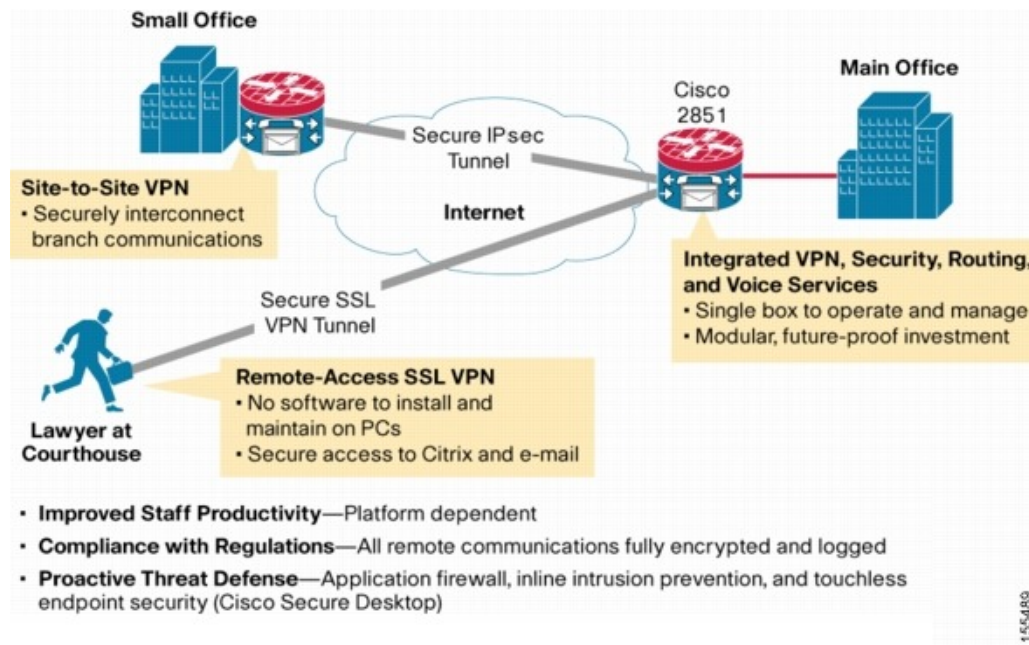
Small Office

Site-to-Site VPN
• Securely interconnect branch communications

Secure IPsec Tunnel

Internet

Cisco 2851

Main Office

Integrated VPN, Security, Routing, and Voice Services
• Single box to operate and manage
• Modular, future-proof investment

Secure SSL VPN Tunnel

Lawyer at Courthouse

Remote-Access SSL VPN
• No software to install and maintain on PCs
• Secure access to Citrix and e-mail

• Improved Staff Productivity—Platform dependent
• Compliance with Regulations—All remote communications fully encrypted and logged
• Proactive Threat Defense—Application firewall, inline intrusion prevention, and touchless endpoint security (Cisco Secure Desktop)

155489